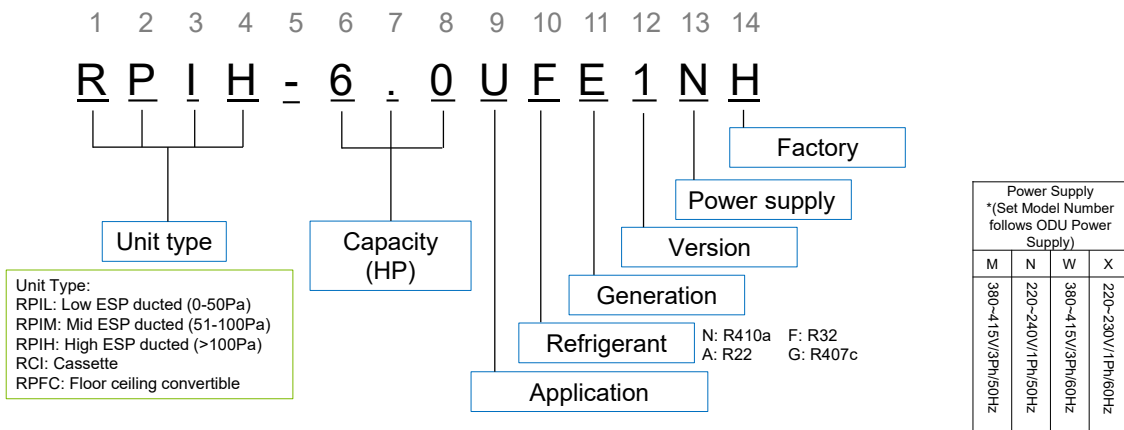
1 2 3 4 5 6 7 8 9 10 11 12 13 14

R P I H - 6 . 0 U F E 1 N H

Factory

Power supply

Version

Generation

Refrigerant

N: R410a F: R32
A: R22 G: R407c

Application

Unit type

Capacity (HP)

Unit Type:
RPIL: Low ESP ducted (0-50Pa)
RPIM: Mid ESP ducted (51-100Pa)
RPIH: High ESP ducted (>100Pa)
RCI: Cassette
RPFC: Floor ceiling convertible

| Power Supply *(Set Model Number follows ODU Power Supply) | | | |
|---|---|---|---|
| M | N | W | X |
| 380~415V/3Ph/50Hz | 220~240V/1Ph/50Hz | 380~415V/3Ph/60Hz | 220~230V/1Ph/60Hz |